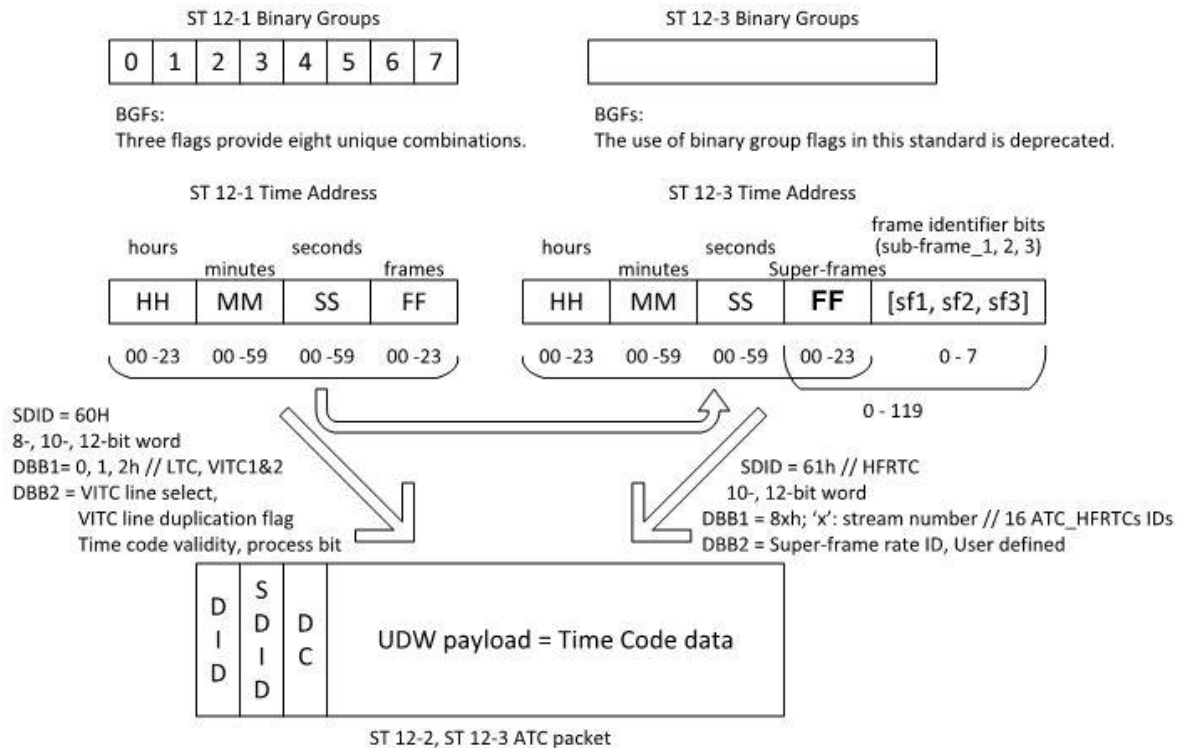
ST 12-1 Binary Groups

| 0 | 1 | 2 | 3 | 4 | 5 | 6 | 7 |
|---|---|---|---|---|---|---|---|

BGFs:
Three flags provide eight unique combinations.

ST 12-3 Binary Groups

BGFs:
The use of binary group flags in this standard is deprecated.

ST 12-1 Time Address

hours minutes seconds frames

| HH | MM | SS | FF |
|---|---|---|---|
| 00 -23 | 00 -59 | 00 -59 | 00 -23 |

ST 12-3 Time Address

hours minutes seconds Super-frames frame identifier bits (sub-frame_1, 2, 3)

| HH | MM | SS | FF | [sf1, sf2, sf3] |
|---|---|---|---|---|
| 00 -23 | 00 -59 | 00 -59 | 00 -23 | 0 - 7 |

0 - 119

SDID = 60H
8-, 10-, 12-bit word
DBB1= 0, 1, 2h // LTC, VITC1&2
DBB2 = VITC line select,
VITC line duplication flag
Time code validity, process bit

SDID = 61h // HFRTC
10-, 12-bit word
DBB1 = 8xh; 'x': stream number // 16 ATC_HFRTCs IDs
DBB2 = Super-frame rate ID, User defined

| DID | SDID | DC | UDW payload = Time Code data |
|---|---|---|---|

ST 12-2, ST 12-3 ATC packet